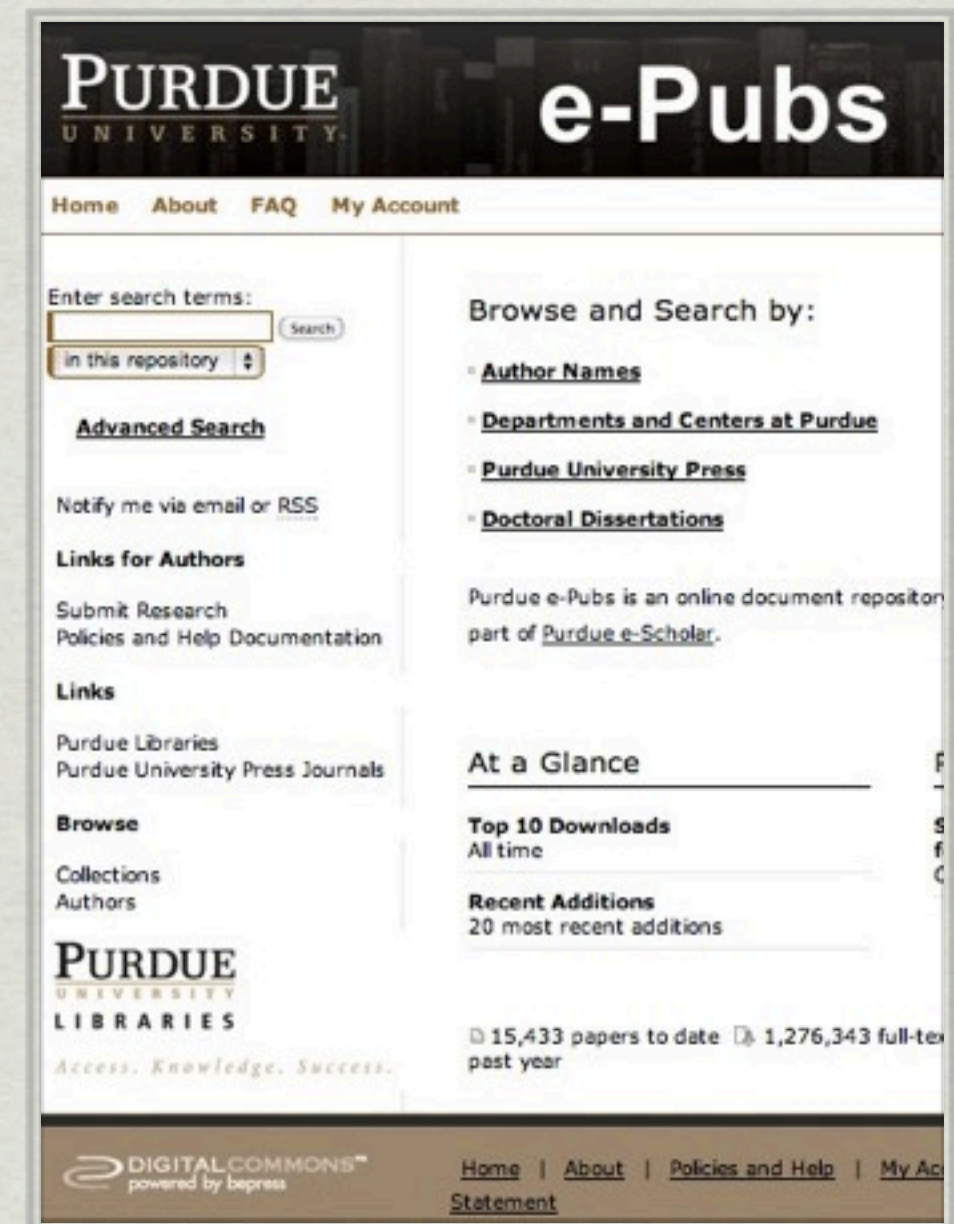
PURDUE
UNIVERSITY
e-Pubs

Home About FAQ My Account

Enter search terms:
Search
in this repository

Advanced Search

Notify me via email or RSS

Links for Authors

Submit Research
Policies and Help Documentation

Links

Purdue Libraries
Purdue University Press Journals

Browse

Collections
Authors

PURDUE
UNIVERSITY
LIBRARIES
Access. Knowledge. Success.

Browse and Search by:

Author Names

Departments and Centers at Purdue

Purdue University Press

Doctoral Dissertations

Purdue e-Pubs is an online document repositor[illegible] part of Purdue e-Scholar.

At a Glance

Top 10 Downloads
All time

Recent Additions
20 most recent additions

15,433 papers to date 1,276,343 full-te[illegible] past year

DIGITALCOMMONS powered by bepress

Home | About | Policies and Help | My Ac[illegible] Statement